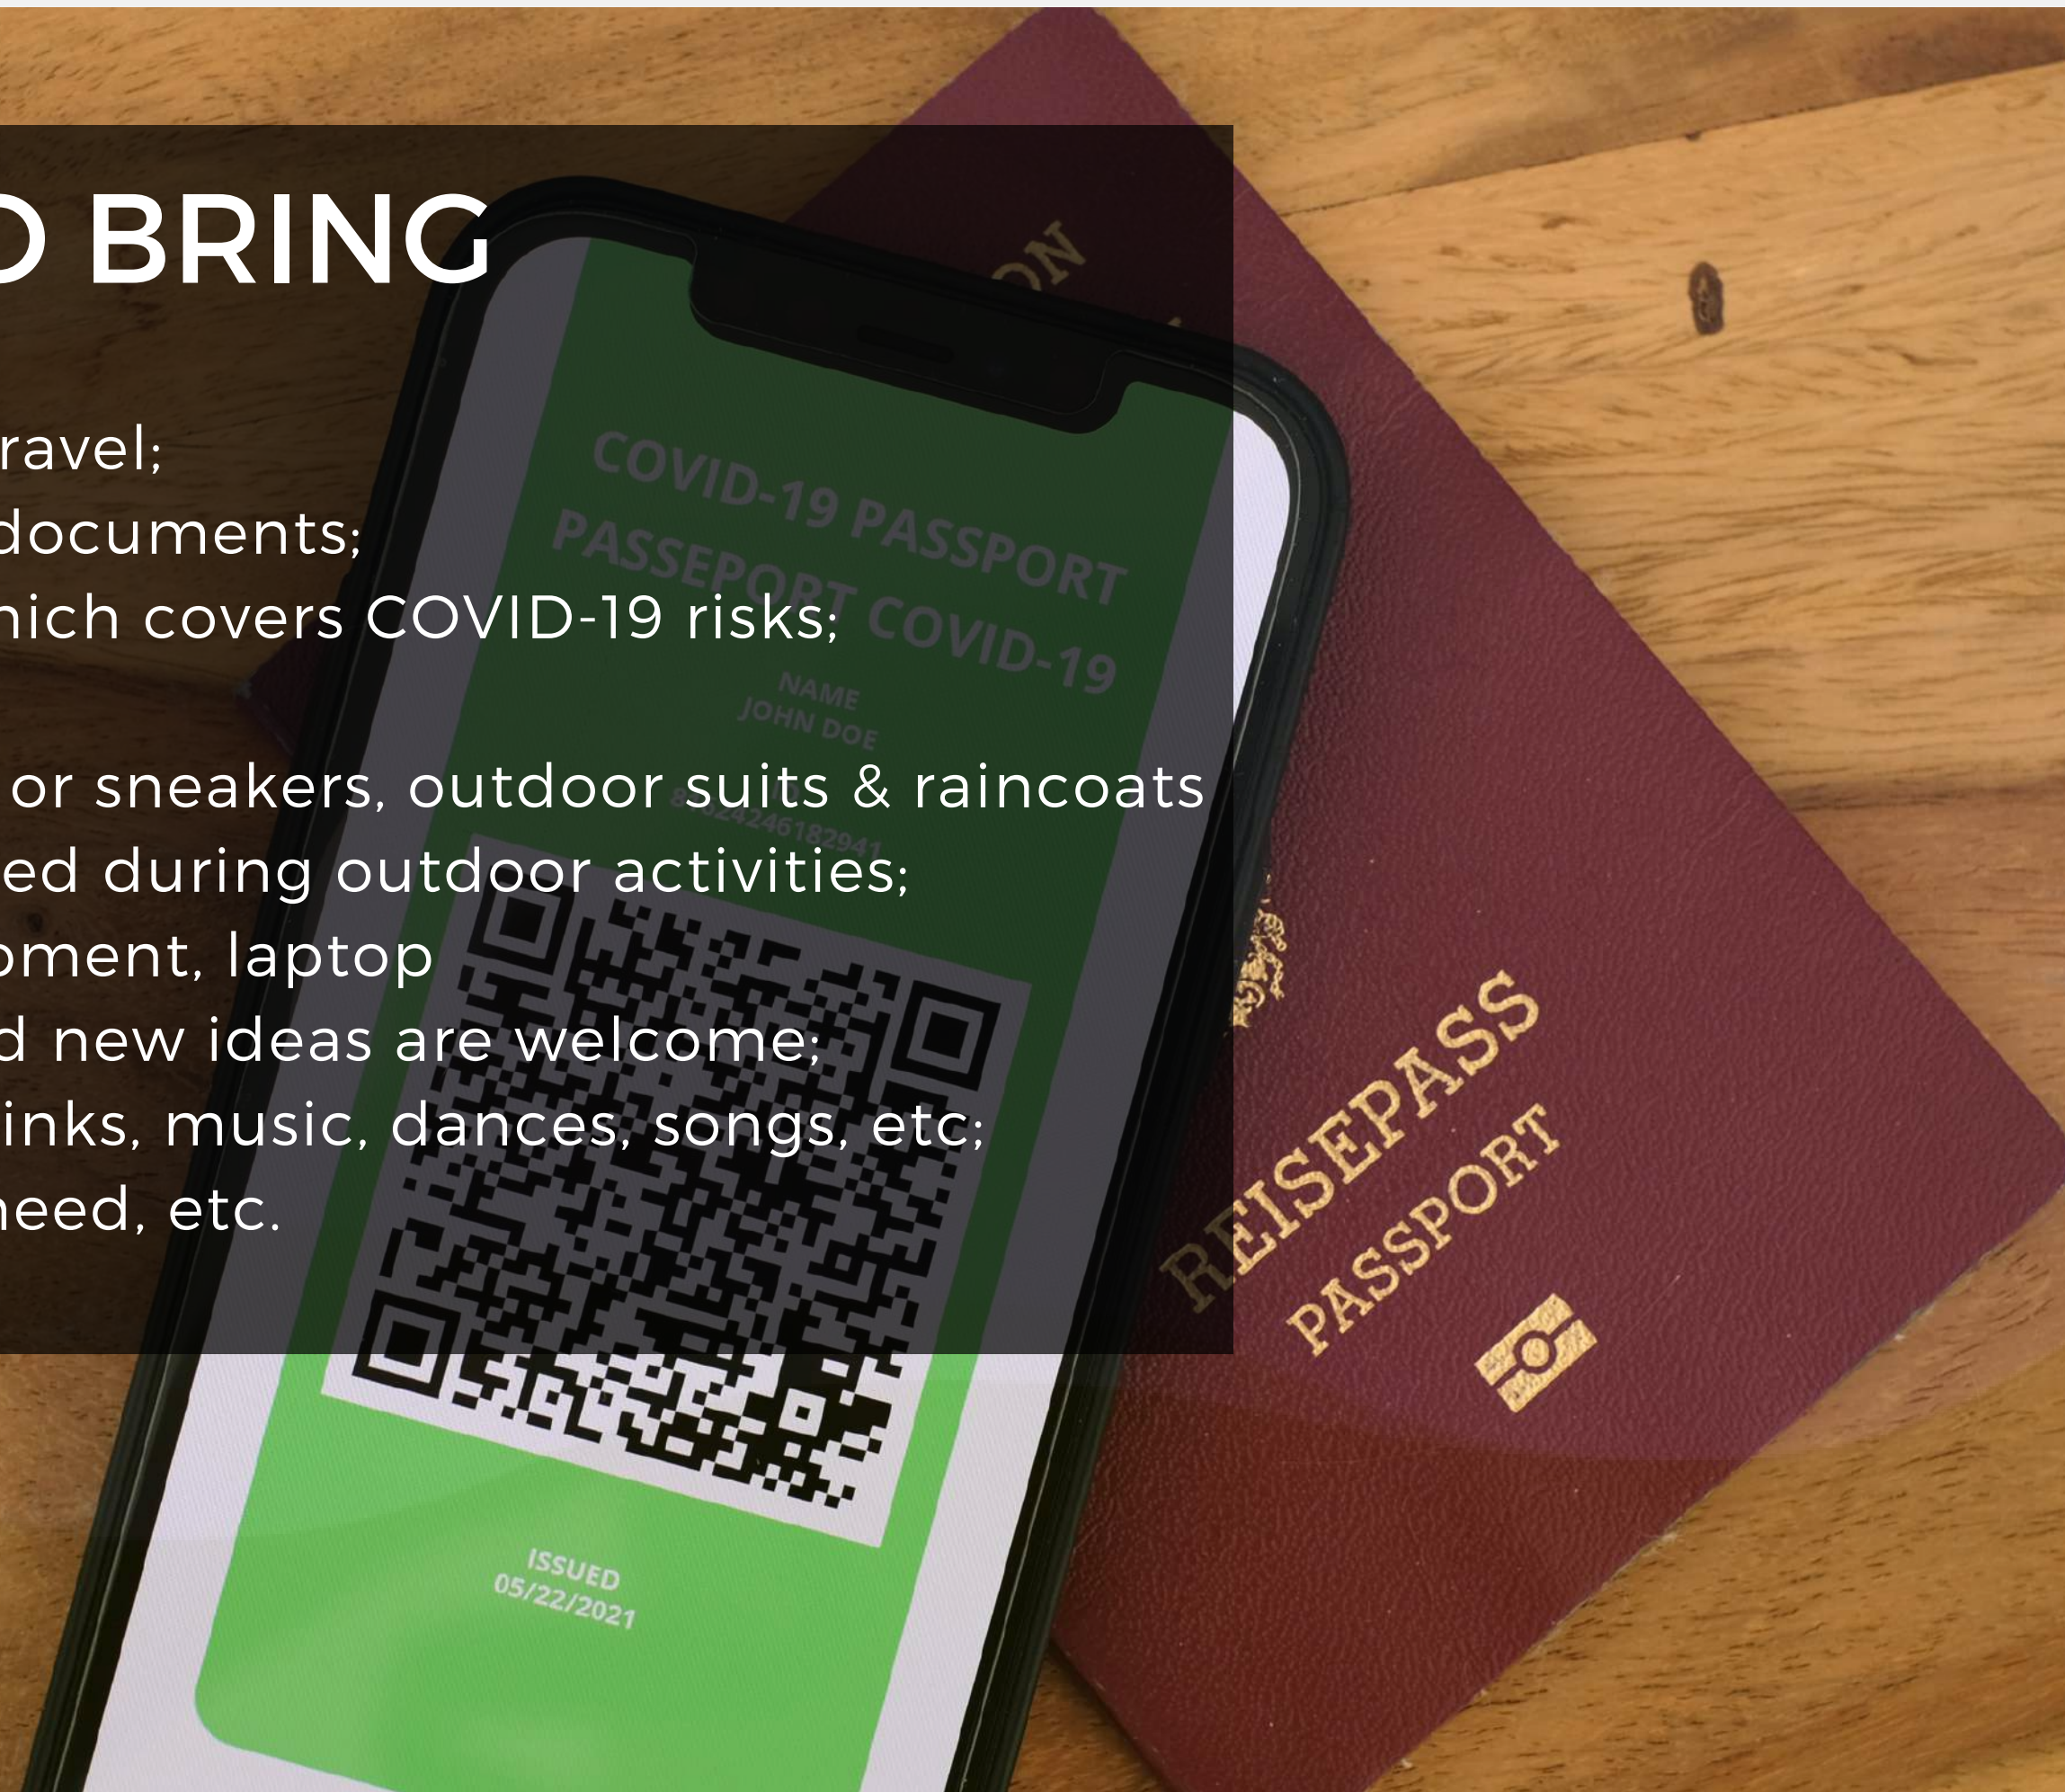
O BRING

ravel;
documents;
hich covers COVID-19 risks;

or sneakers, outdoor suits & raincoats
ed during outdoor activities;
pment, laptop
d new ideas are welcome;
inks, music, dances, songs, etc;
need, etc.

COVID-19 PASSPORT
PASSEPORT COVID-19
NAME
JOHN DOE
8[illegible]2246182941
ISSUED
05/22/2021

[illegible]ON
REISEPASS
PASSPORT